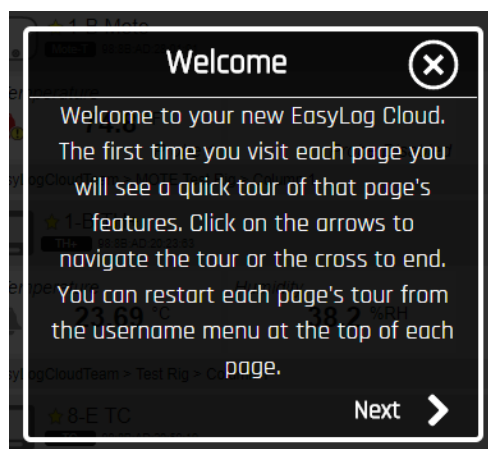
Welcome

Welcome to your new EasyLog Cloud. The first time you visit each page you will see a quick tour of that page's features. Click on the arrows to navigate the tour or the cross to end. You can restart each page's tour from the username menu at the top of each page.

Next